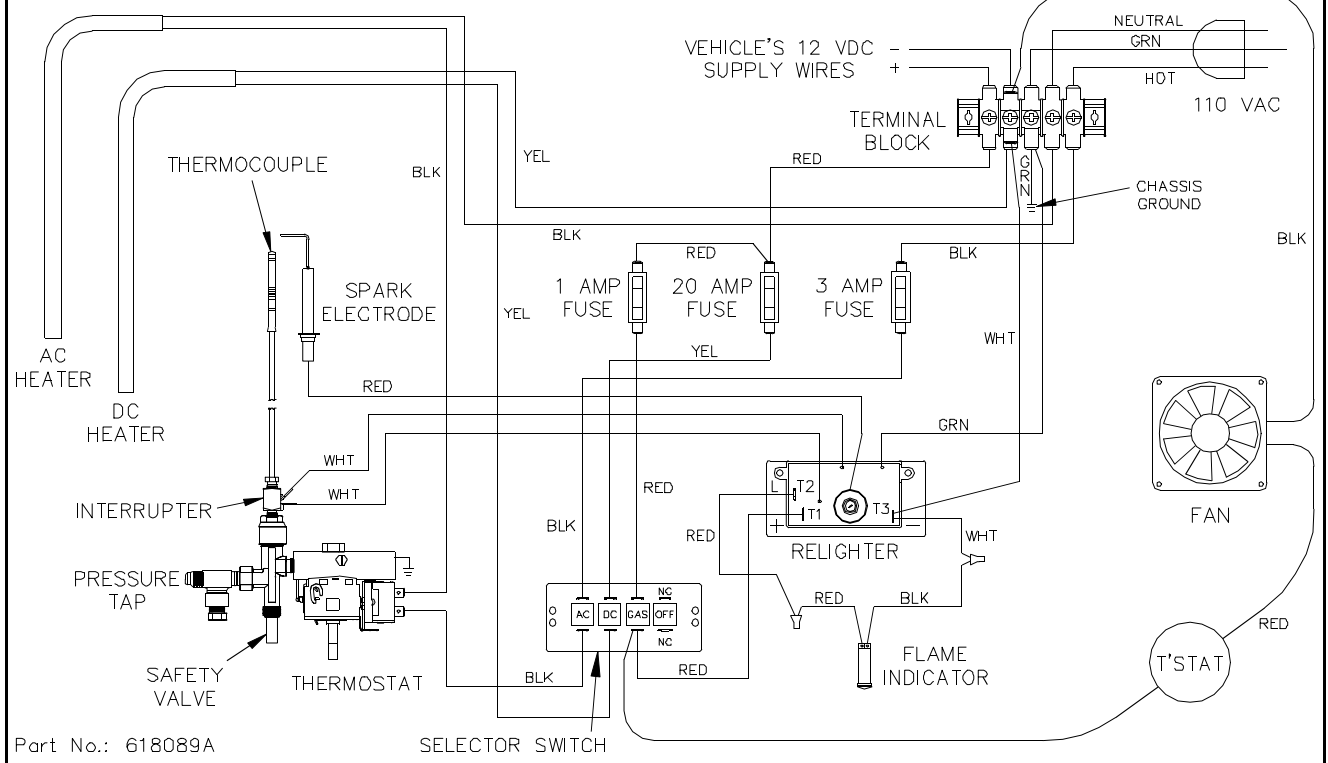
VEHICLE'S 12 VDC –
SUPPLY WIRES +

NEUTRAL
GRN
HOT
110 VAC

TERMINAL BLOCK

THERMOCOUPLE

BLK

YEL

RED

GRN

CHASSIS GROUND

BLK

BLK

RED

BLK

SPARK ELECTRODE

1 AMP FUSE

20 AMP FUSE

3 AMP FUSE

YEL

WHT

AC HEATER

DC HEATER

YEL

RED

GRN

WHT

WHT

INTERRUPTER

L

T2

T1

T3

+

–

RED

FAN

RED

BLK

RED

WHT

RELIGHTER

PRESSURE TAP

AC

DC

GAS

OFF

NC

NC

RED

BLK

SAFETY VALVE

THERMOSTAT

BLK

RED

FLAME INDICATOR

T'STAT

RED

Part No.: 618089A

SELECTOR SWITCH